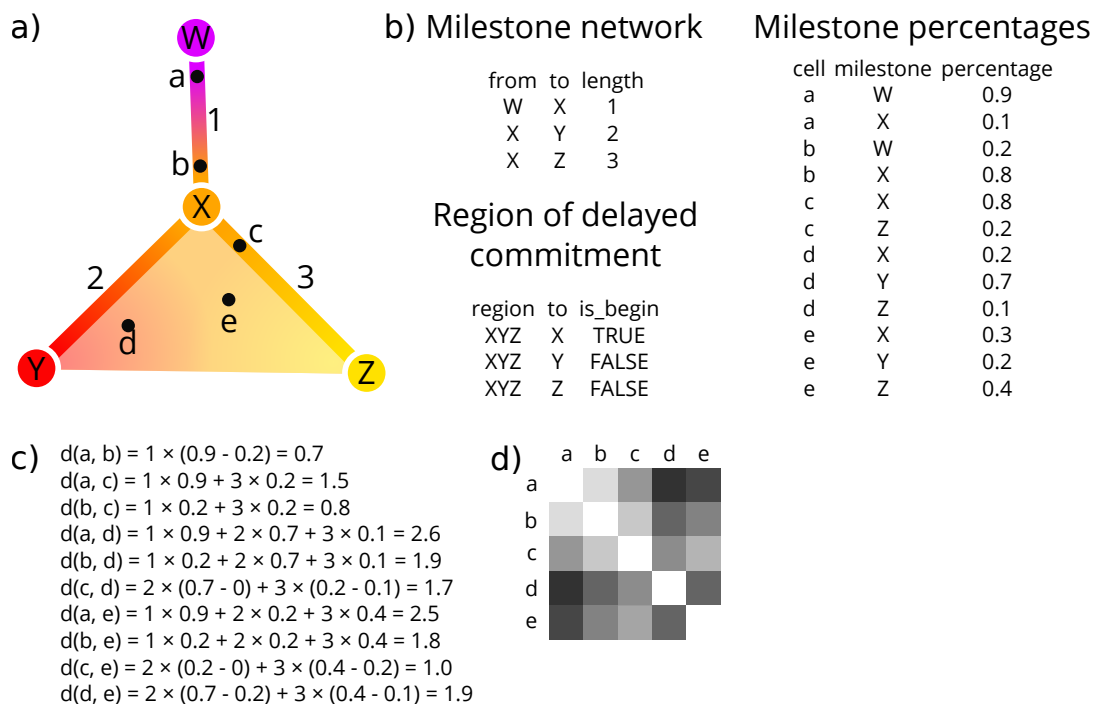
a)

W
a
1
b
X
c
2
3
e
d
Y
Z

b) Milestone network

| from | to | length |
|---|---|---|
| W | X | 1 |
| X | Y | 2 |
| X | Z | 3 |

Region of delayed commitment

| region | to | is_begin |
|---|---|---|
| XYZ | X | TRUE |
| XYZ | Y | FALSE |
| XYZ | Z | FALSE |

Milestone percentages

| cell | milestone | percentage |
|---|---|---|
| a | W | 0.9 |
| a | X | 0.1 |
| b | W | 0.2 |
| b | X | 0.8 |
| c | X | 0.8 |
| c | Z | 0.2 |
| d | X | 0.2 |
| d | Y | 0.7 |
| d | Z | 0.1 |
| e | X | 0.3 |
| e | Y | 0.2 |
| e | Z | 0.4 |

c)
d(a, b) = 1 × (0.9 - 0.2) = 0.7
d(a, c) = 1 × 0.9 + 3 × 0.2 = 1.5
d(b, c) = 1 × 0.2 + 3 × 0.2 = 0.8
d(a, d) = 1 × 0.9 + 2 × 0.7 + 3 × 0.1 = 2.6
d(b, d) = 1 × 0.2 + 2 × 0.7 + 3 × 0.1 = 1.9
d(c, d) = 2 × (0.7 - 0) + 3 × (0.2 - 0.1) = 1.7
d(a, e) = 1 × 0.9 + 2 × 0.2 + 3 × 0.4 = 2.5
d(b, e) = 1 × 0.2 + 2 × 0.2 + 3 × 0.4 = 1.8
d(c, e) = 2 × (0.2 - 0) + 3 × (0.4 - 0.2) = 1.0
d(d, e) = 2 × (0.7 - 0.2) + 3 × (0.4 - 0.1) = 1.9

d)
a b c d e
a
b
c
d
e